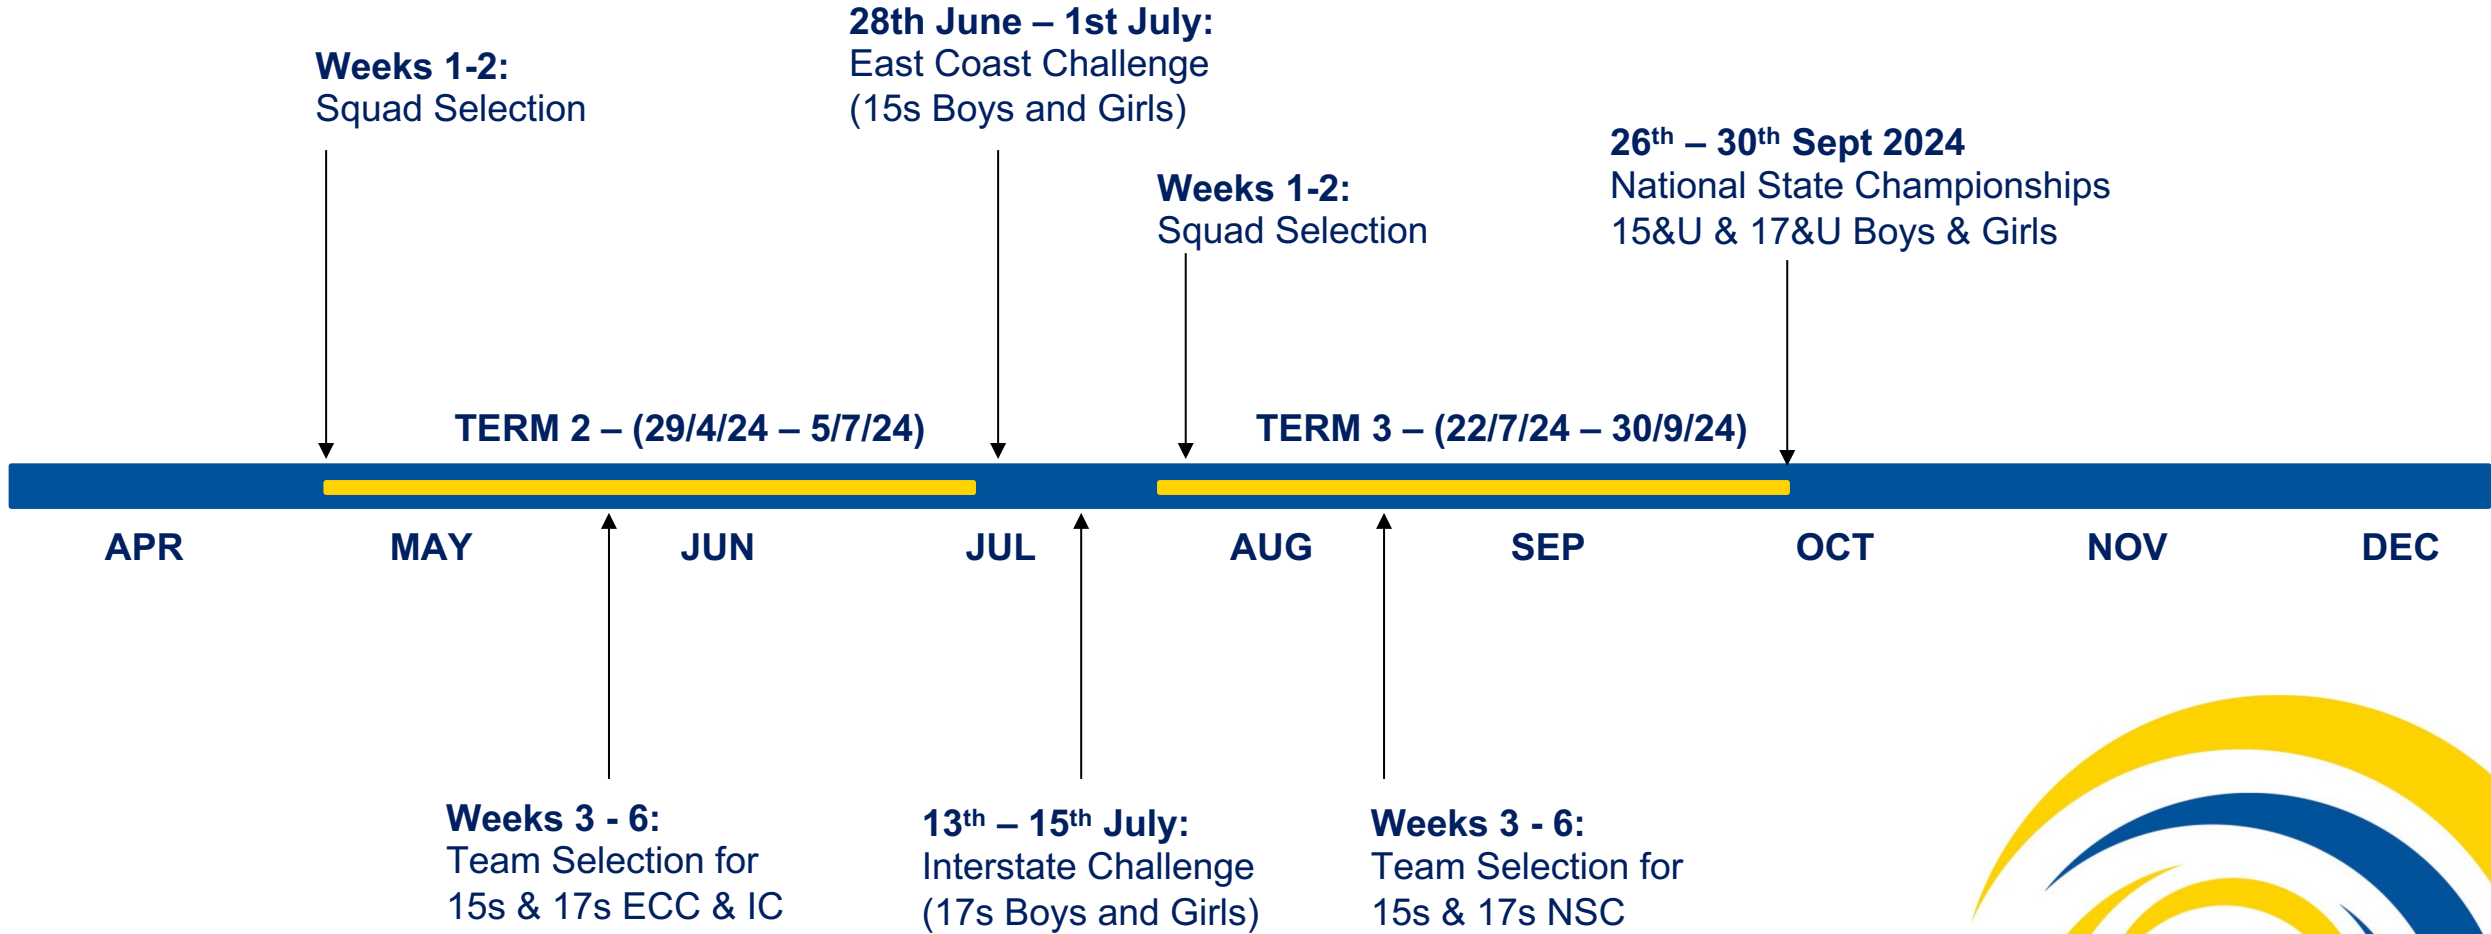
**Weeks 1-2:**
Squad Selection

**28th June – 1st July:**
East Coast Challenge
(15s Boys and Girls)

**Weeks 1-2:**
Squad Selection

**26$^{th}$ – 30$^{th}$ Sept 2024**
National State Championships
15&U & 17&U Boys & Girls

**TERM 2 – (29/4/24 – 5/7/24)**

**TERM 3 – (22/7/24 – 30/9/24)**

APR MAY JUN JUL AUG SEP OCT NOV DEC

**Weeks 3 - 6:**
Team Selection for
15s & 17s ECC & IC

**13$^{th}$ – 15$^{th}$ July:**
Interstate Challenge
(17s Boys and Girls)

**Weeks 3 - 6:**
Team Selection for
15s & 17s NSC